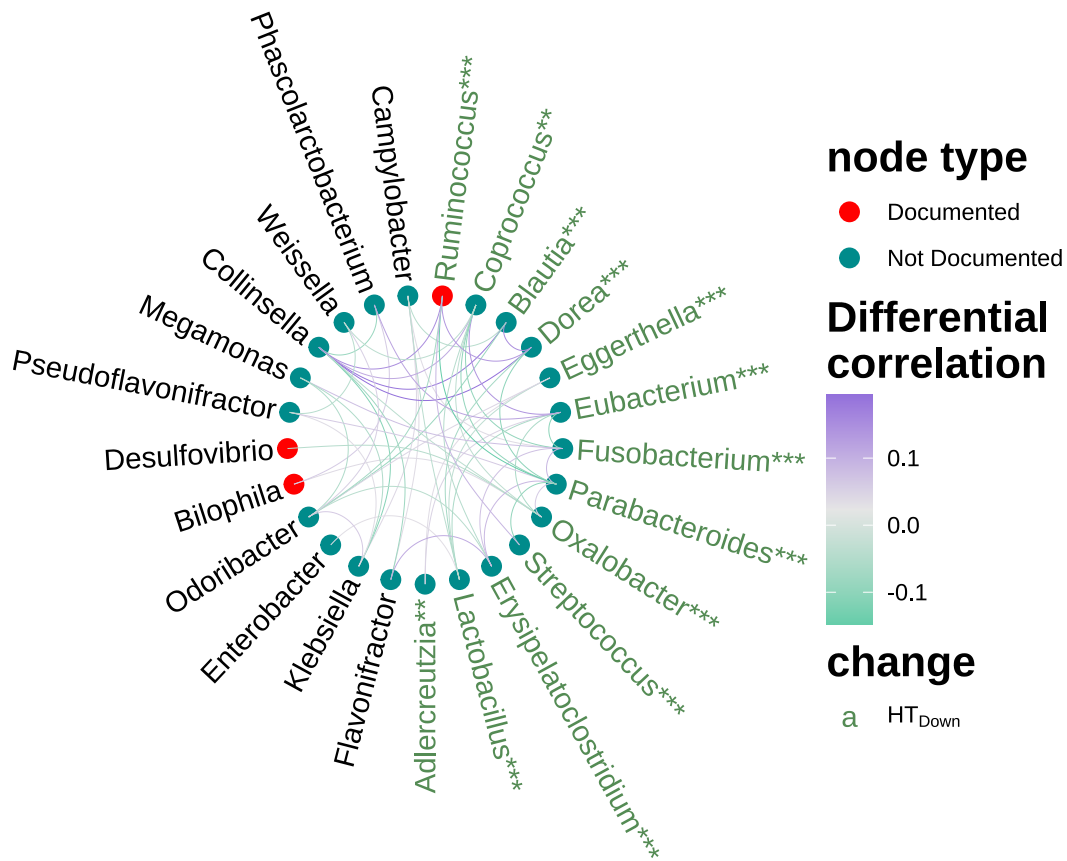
Phascolarctobacterium
Campylobacter
Ruminococcus***
Coprococcus**
Blautia***
Dorea***
Eggerthella***
Eubacterium***
Fusobacterium***
Parabacteroides***
Oxalobacter***
Streptococcus***
Erysipelatoclostridium***
Lactobacillus***
Adlercreutzia**
Flavonifractor
Klebsiella
Enterobacter
Odoribacter
Bilophila
Desulfovibrio
Pseudoflavonifractor
Megamonas
Collinsella
Weissella

node type
Documented
Not Documented

Differential correlation
0.1
0.0
-0.1

change
a HT$_{Down}$